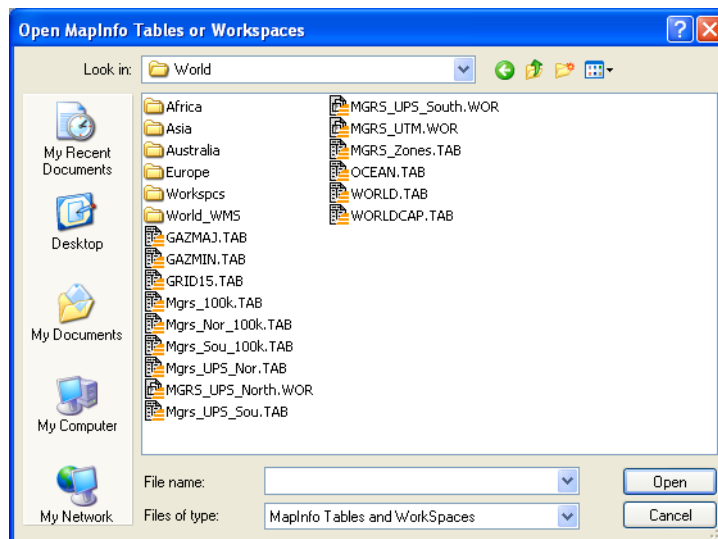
Open MapInfo Tables or Workspaces

Look in: World

My Recent Documents

Desktop

My Documents

My Computer

My Network

Africa
Asia
Australia
Europe
Workspcs
World_WMS
GAZMAJ.TAB
GAZMIN.TAB
GRID15.TAB
Mgrs_100k.TAB
Mgrs_Nor_100k.TAB
Mgrs_Sou_100k.TAB
Mgrs_UPS_Nor.TAB
MGRS_UPS_North.WOR
Mgrs_UPS_Sou.TAB
MGRS_UPS_South.WOR
MGRS_UTM.WOR
MGRS_Zones.TAB
OCEAN.TAB
WORLD.TAB
WORLDCAP.TAB

File name:

Files of type: MapInfo Tables and WorkSpaces

Open

Cancel